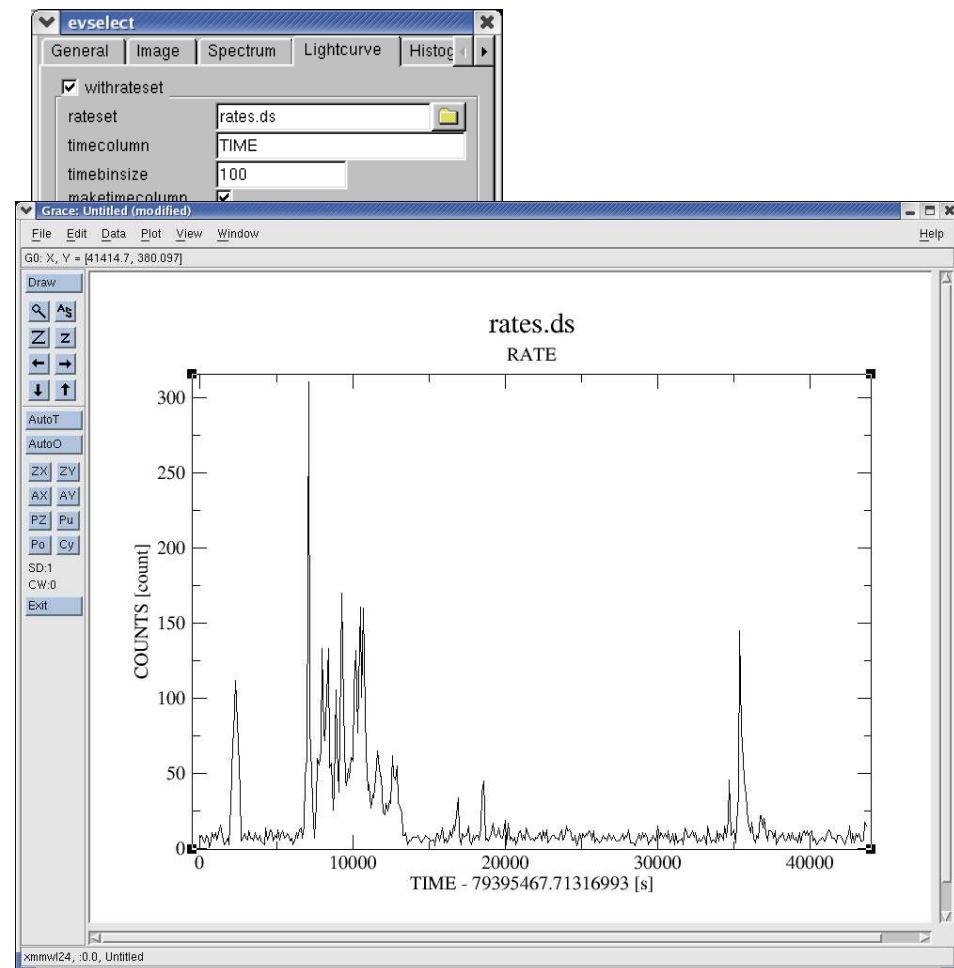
evselect

General | Image | Spectrum | Lightcurve | Histog

withrateset

rateset rates.ds

timecolumn TIME

timebinsize 100

maketimecolumn

Grace: Untitled (modified)

File Edit Data Plot View Window Help

G0: X, Y = [41414.7, 380.097]

Draw

AutoT

AutoO

ZX ZY

AX AY

PZ Pu

Po Cy

SD:1

CW:0

Exit

rates.ds

RATE

COUNTS [count]

0

50

100

150

200

250

300

0

10000

20000

30000

40000

TIME - 79395467.71316993 [s]

xmmvl24, :0.0, Untitled